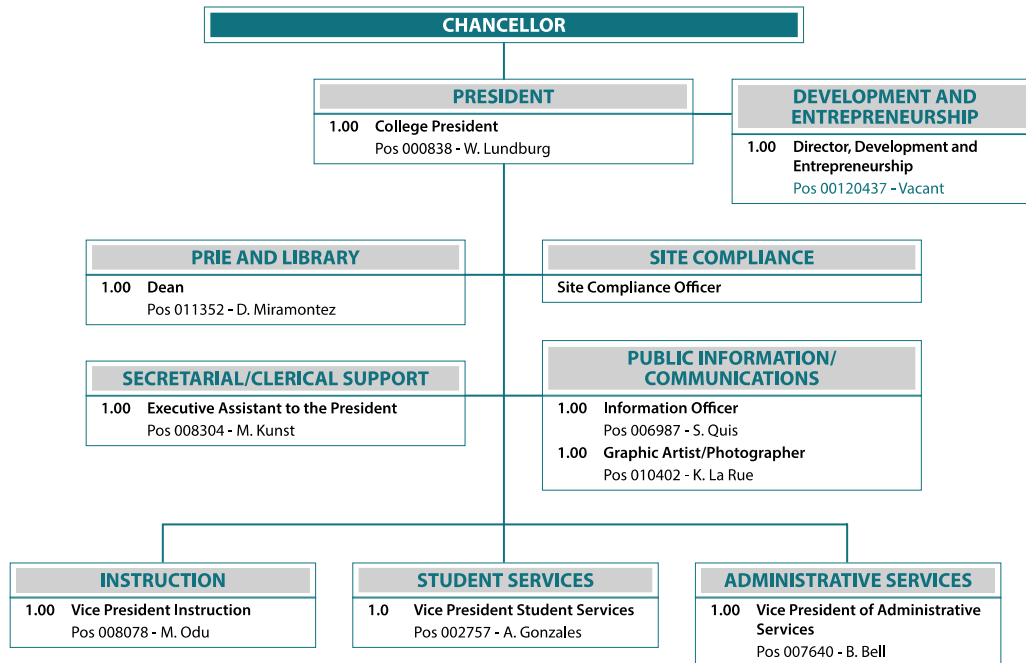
CHANCELLOR

PRESIDENT
1.00 College President
Pos 000838 - W. Lundburg

DEVELOPMENT AND ENTREPRENEURSHIP
1.00 Director, Development and Entrepreneurship
Pos 00120437 - Vacant

PRIE AND LIBRARY
1.00 Dean
Pos 011352 - D. Miramontez

SITE COMPLIANCE
Site Compliance Officer

SECRETARIAL/CLERICAL SUPPORT
1.00 Executive Assistant to the President
Pos 008304 - M. Kunst

PUBLIC INFORMATION/ COMMUNICATIONS
1.00 Information Officer
Pos 006987 - S. Quis
1.00 Graphic Artist/Photographer
Pos 010402 - K. La Rue

INSTRUCTION
1.00 Vice President Instruction
Pos 008078 - M. Odu

STUDENT SERVICES
1.0 Vice President Student Services
Pos 002757 - A. Gonzales

ADMINISTRATIVE SERVICES
1.00 Vice President of Administrative Services
Pos 007640 - B. Bell